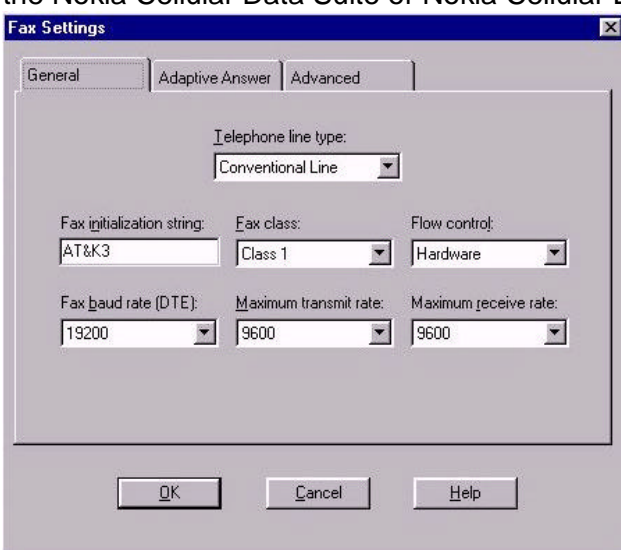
the Nokia Cellular Data Suite or Nokia Cellular D

Fax Settings

General

Adaptive Answer

Advanced

Telephone line type:

Conventional Line

Fax initialization string:

AT&K3

Fax class:

Class 1

Flow control:

Hardware

Fax baud rate (DTE):

19200

Maximum transmit rate:

9600

Maximum receive rate:

9600

OK

Cancel

Help